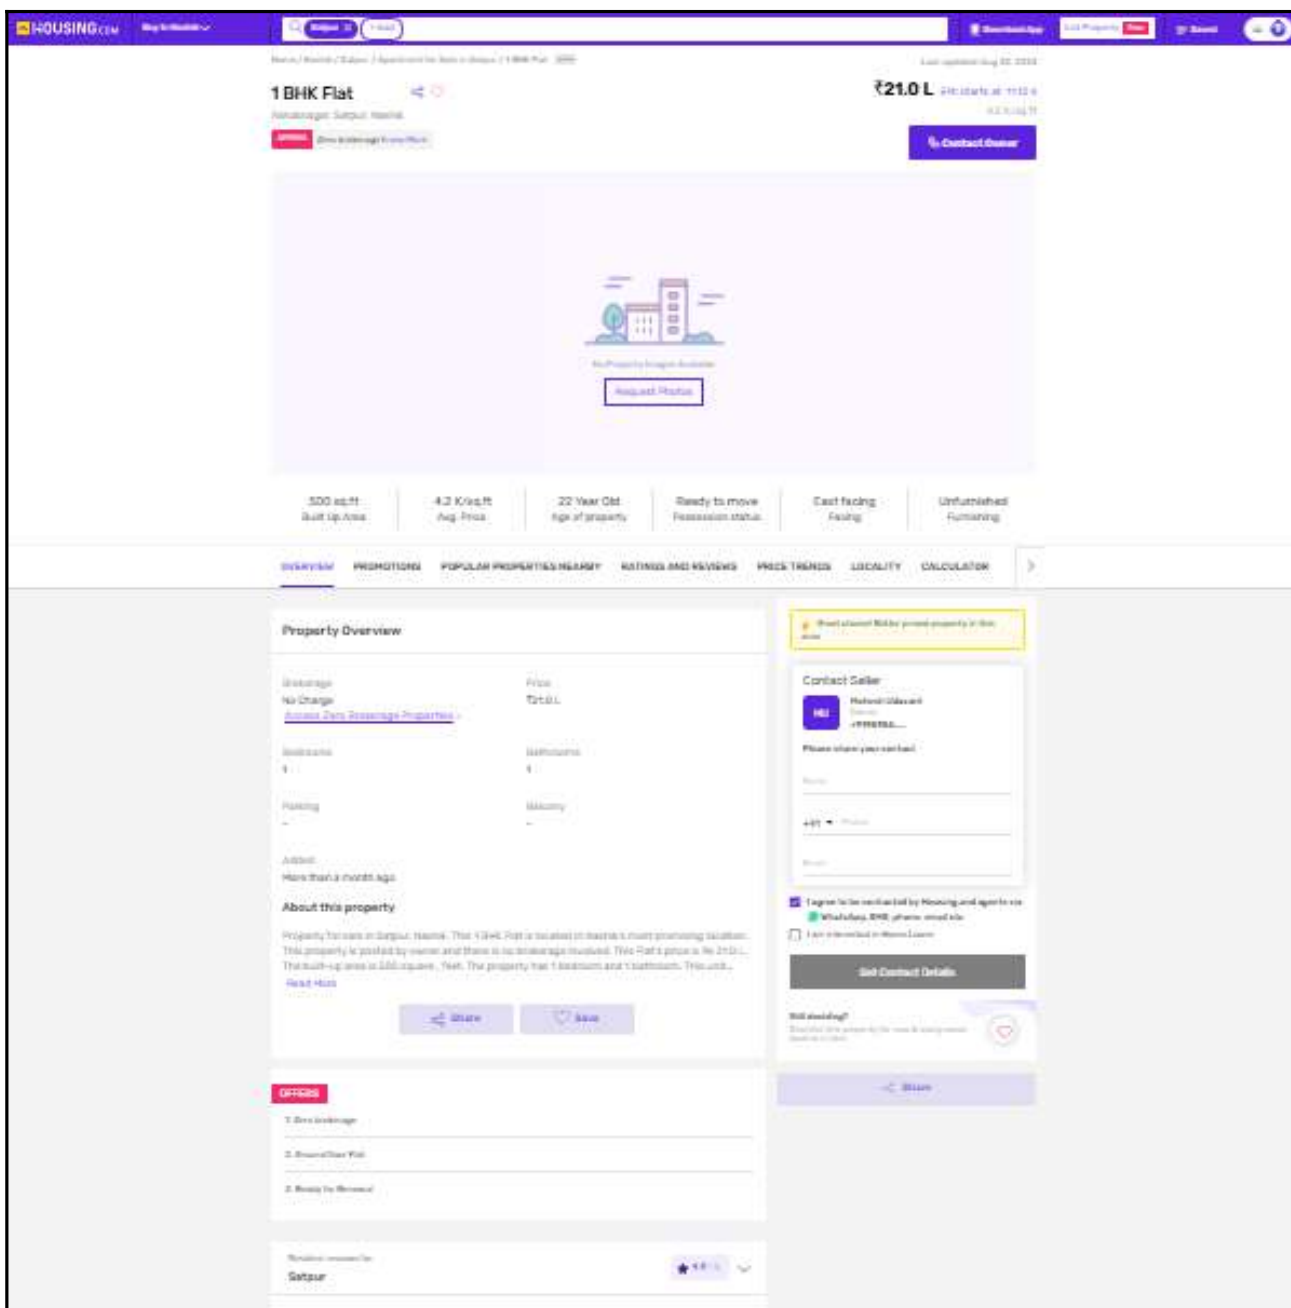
HOUSING.com Buy in Nashik

Satpur

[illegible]

1 BHK Flat

₹21.0 L EMI starts at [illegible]

Mahatma Nagar, Satpur, Nashik

OFFERS Zero brokerage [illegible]

Contact Owner

No Property Images Available

Request Photos

500 sq.ft Built Up Area

4.2 K/sq.ft Avg. Price

22 Year Old Age of property

Ready to move Possession status

East facing Facing

Unfurnished Furnishing

OVERVIEW PROMOTIONS POPULAR PROPERTIES NEARBY RATINGS AND REVIEWS PRICE TRENDS LOCALITY CALCULATOR

Property Overview

Brokerage
No Charge
Access Zero Brokerage Properties

Price
₹21.0 L

Bedrooms
1

Bathrooms
1

Parking
-

Balcony
-

Added
More than a month ago

About this property

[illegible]

Read More

Share Save

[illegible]

Contact Seller

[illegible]

Please share your contact

Name

+91 Phone

Email

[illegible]

Get Contact Details

Still deciding?

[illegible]

Share

OFFERS

1. Zero brokerage

2. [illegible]

3. Ready to Move

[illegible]

Satpur